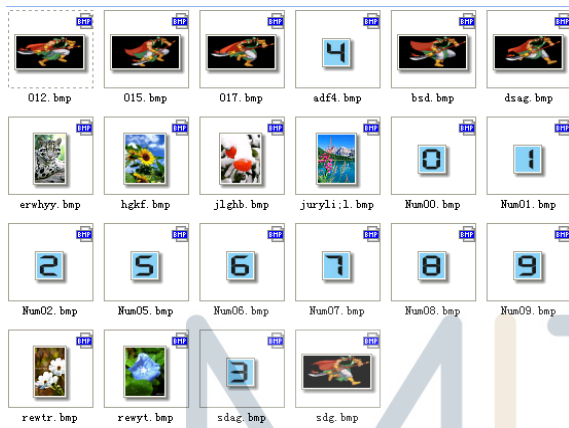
BMP 012.bmp
BMP 015.bmp
BMP 017.bmp
BMP 4 adf4.bmp
BMP bsd.bmp
BMP dsag.bmp

BMP erwhyy.bmp
BMP hgkf.bmp
BMP jlghb.bmp
BMP juryli;l.bmp
BMP 0 Num00.bmp
BMP 1 Num01.bmp

BMP 2 Num02.bmp
BMP 5 Num05.bmp
BMP 6 Num06.bmp
BMP 7 Num07.bmp
BMP 8 Num08.bmp
BMP 9 Num09.bmp

BMP rewtr.bmp
BMP rewyt.bmp
BMP 3 sdag.bmp
BMP sdg.bmp